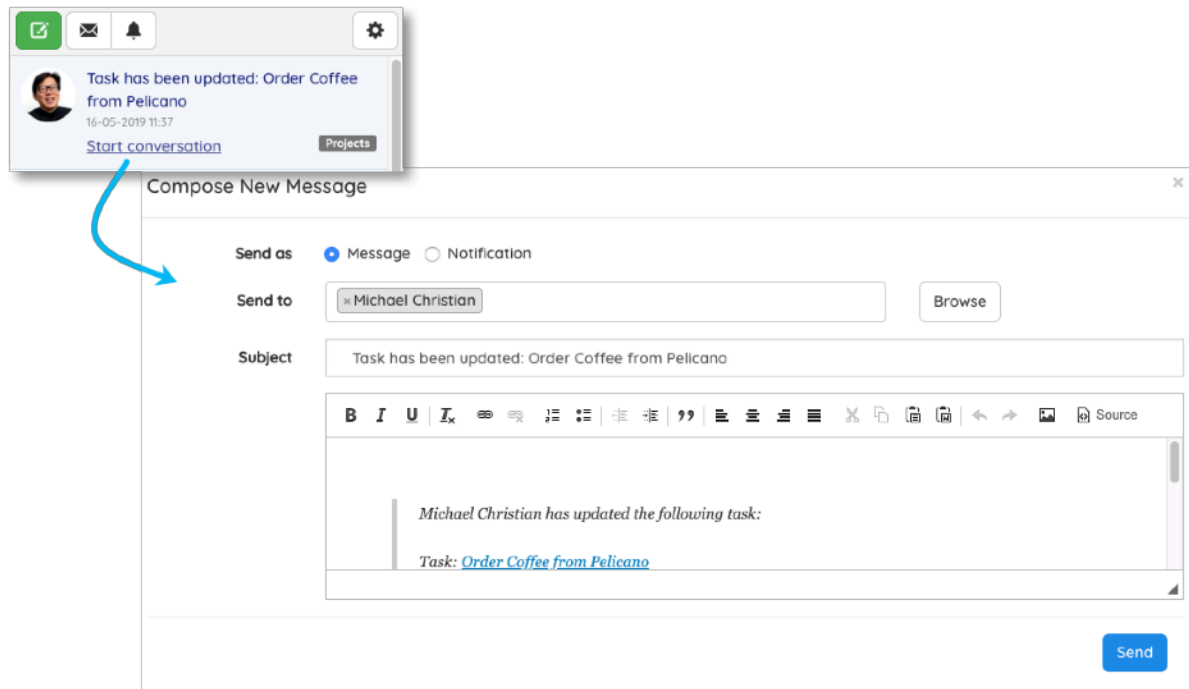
Task has been updated: Order Coffee from Pelicano
16-05-2019 11:37
Start conversation
Projects

Compose New Message
×

Send as
Message
Notification

Send to
×Michael Christian
Browse

Subject
Task has been updated: Order Coffee from Pelicano

B I U $I_x$ Source

Michael Christian has updated the following task:

Task: Order Coffee from Pelicano

Send